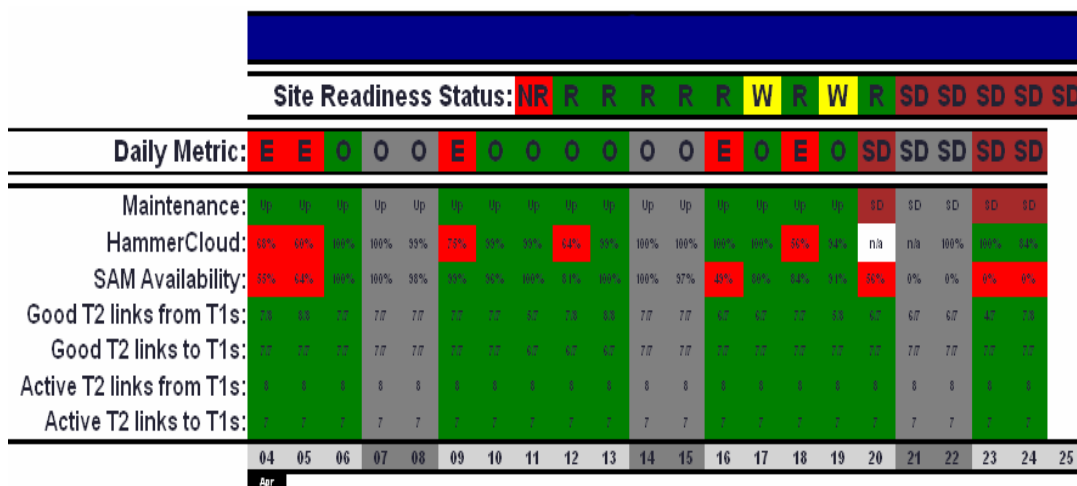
Site Readiness Status: NR R R R R R W R W R SD SD SD SD SD

Daily Metric: E E O O O E O O O O O O E O E O SD SD SD SD SD

| | 04 | 05 | 06 | 07 | 08 | 09 | 10 | 11 | 12 | 13 | 14 | 15 | 16 | 17 | 18 | 19 | 20 | 21 | 22 | 23 | 24 | 25 |
|---|---|---|---|---|---|---|---|---|---|---|---|---|---|---|---|---|---|---|---|---|---|---|
| Maintenance: | Up | Up | Up | Up | Up | Up | Up | Up | Up | Up | Up | Up | Up | Up | Up | Up | SD | SD | SD | SD | SD | |
| HammerCloud: | 60% | 60% | 100% | 100% | 99% | 75% | 99% | 99% | 64% | 99% | 100% | 100% | 100% | 100% | 56% | 94% | n/a | n/a | 100% | 100% | 84% | |
| SAM Availability: | 55% | 64% | 100% | 100% | 98% | 99% | 96% | 100% | 91% | 100% | 100% | 97% | 45% | 89% | 84% | 91% | 56% | 0% | 0% | 0% | 0% | |
| Good T2 links from T1s: | 7/8 | 8/8 | 7/7 | 7/7 | 7/7 | 7/7 | 7/7 | 5/7 | 7/8 | 8/8 | 7/7 | 7/7 | 6/7 | 6/7 | 7/7 | 5/8 | 6/7 | 6/7 | 6/7 | 4/7 | 7/8 | |
| Good T2 links to T1s: | 7/7 | 7/7 | 7/7 | 7/7 | 7/7 | 7/7 | 7/7 | 6/7 | 6/7 | 6/7 | 7/7 | 7/7 | 7/7 | 7/7 | 7/7 | 7/7 | 7/7 | 7/7 | 7/7 | 7/7 | 7/7 | |
| Active T2 links from T1s: | 8 | 8 | 8 | 8 | 8 | 8 | 8 | 8 | 8 | 8 | 8 | 8 | 8 | 8 | 8 | 8 | 8 | 8 | 8 | 8 | 8 | |
| Active T2 links to T1s: | 7 | 7 | 7 | 7 | 7 | 7 | 7 | 7 | 7 | 7 | 7 | 7 | 7 | 7 | 7 | 7 | 7 | 7 | 7 | 7 | 7 | |

Apr